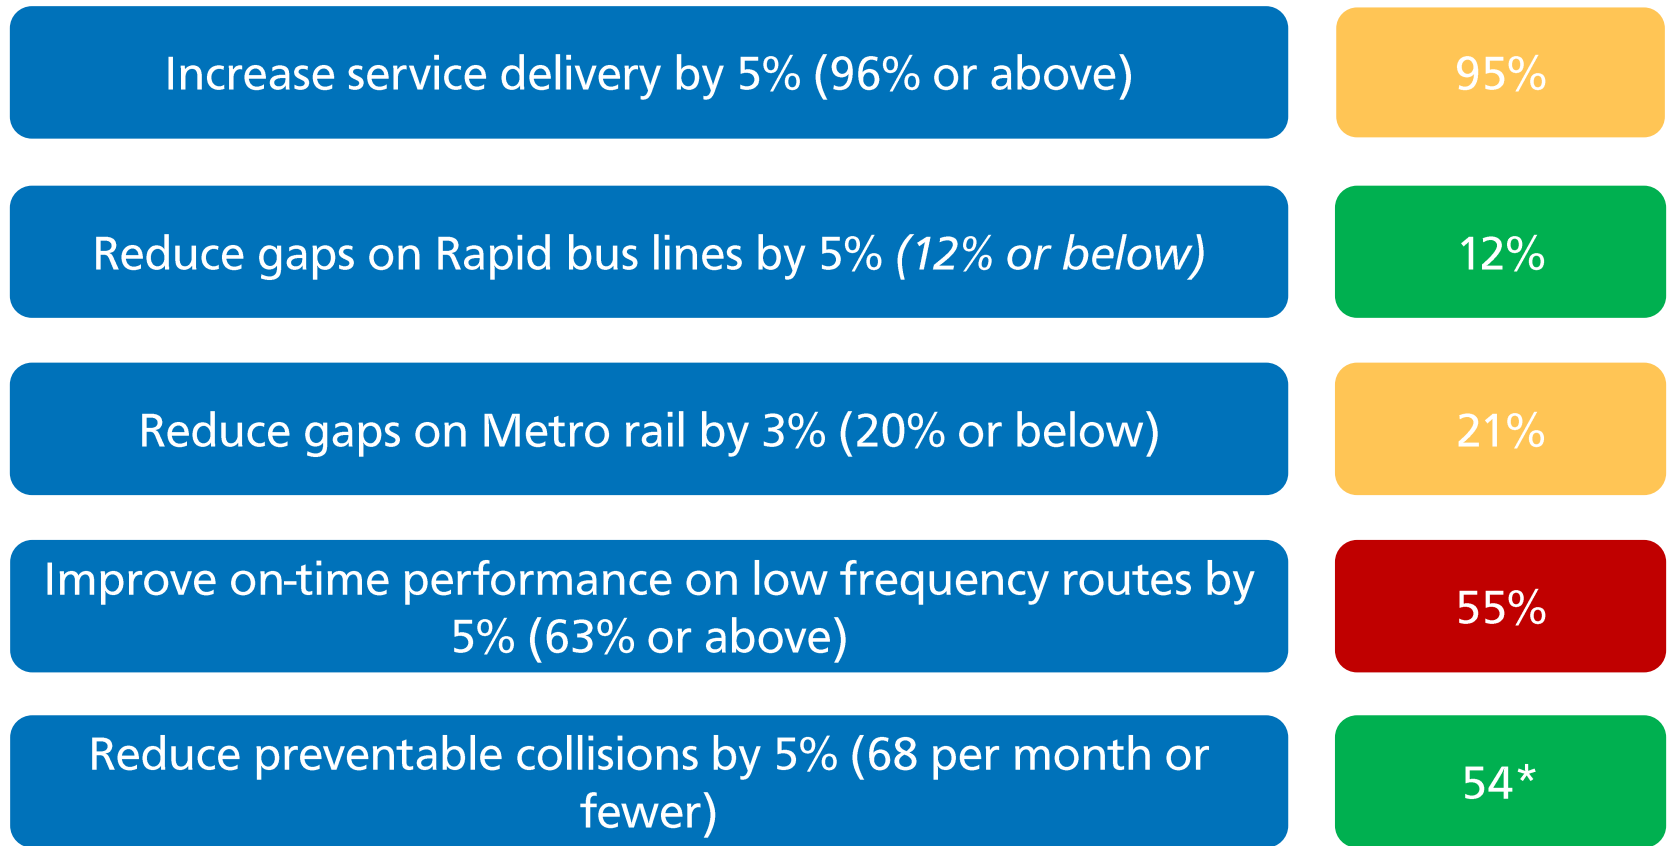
Increase service delivery by 5% (96% or above)

95%

Reduce gaps on Rapid bus lines by 5% (12% or below)

12%

Reduce gaps on Metro rail by 3% (20% or below)

21%

Improve on-time performance on low frequency routes by 5% (63% or above)

55%

Reduce preventable collisions by 5% (68 per month or fewer)

54*